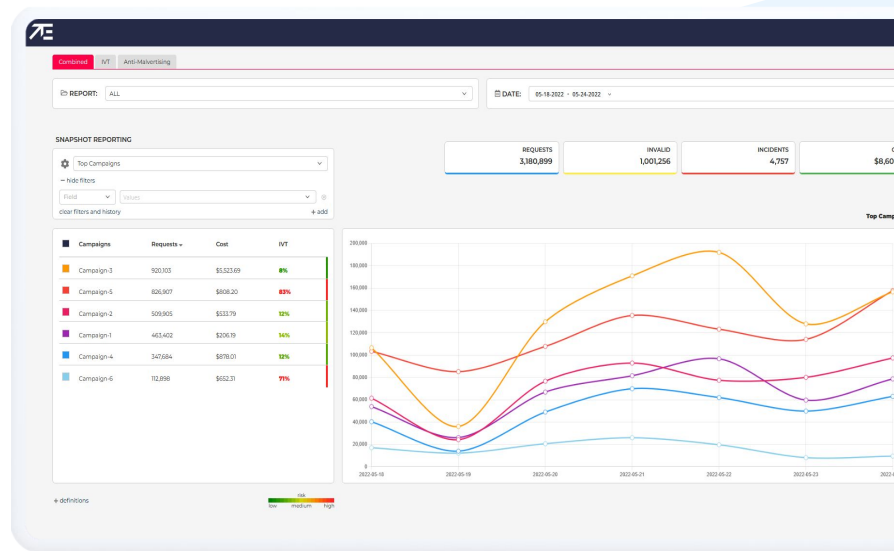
Combined IVT Anti-Malvertising

REPORT: ALL

DATE: 05-18-2022 - 05-24-2022

SNAPSHOT REPORTING

Top Campaigns

− hide filters

Field Values

clear filters and history + add

| REQUESTS | INVALID | INCIDENTS | C |
|---|---|---|---|
| 3,180,899 | 1,001,256 | 4,757 | $8,6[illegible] |

| Campaigns | Requests | Cost | IVT |
|---|---|---|---|
| Campaign-3 | 920,103 | $5,523.69 | 8% |
| Campaign-5 | 826,907 | $808.20 | 83% |
| Campaign-2 | 509,905 | $533.79 | 12% |
| Campaign-1 | 463,402 | $206.19 | 14% |
| Campaign-4 | 347,684 | $878.01 | 12% |
| Campaign-6 | 112,898 | $652.31 | 71% |

Top Camp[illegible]

200,000
180,000
160,000
140,000
120,000
100,000
80,000
60,000
40,000
20,000
0

2022-05-18 2022-05-19 2022-05-20 2022-05-21 2022-05-22 2022-05-23 2022-0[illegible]

+ definitions

risk
low medium high